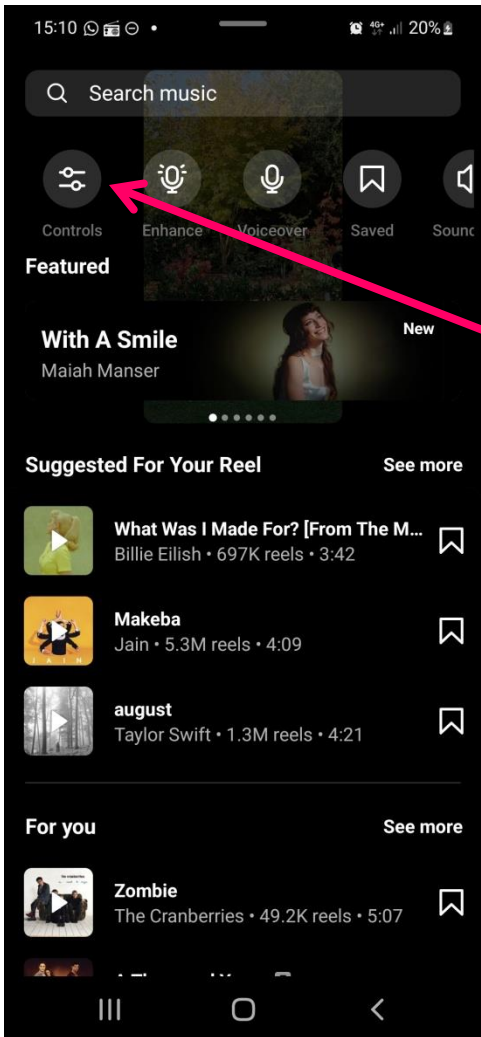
15:10 4G+ 20%

Search music

Controls
Enhance
Voiceover
Saved
Sounc

Featured

With A Smile
Maiah Manser
New

Suggested For Your Reel
See more

What Was I Made For? [From The M...
Billie Eilish • 697K reels • 3:42

Makeba
Jain • 5.3M reels • 4:09

august
Taylor Swift • 1.3M reels • 4:21

For you
See more

Zombie
The Cranberries • 49.2K reels • 5:07

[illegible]